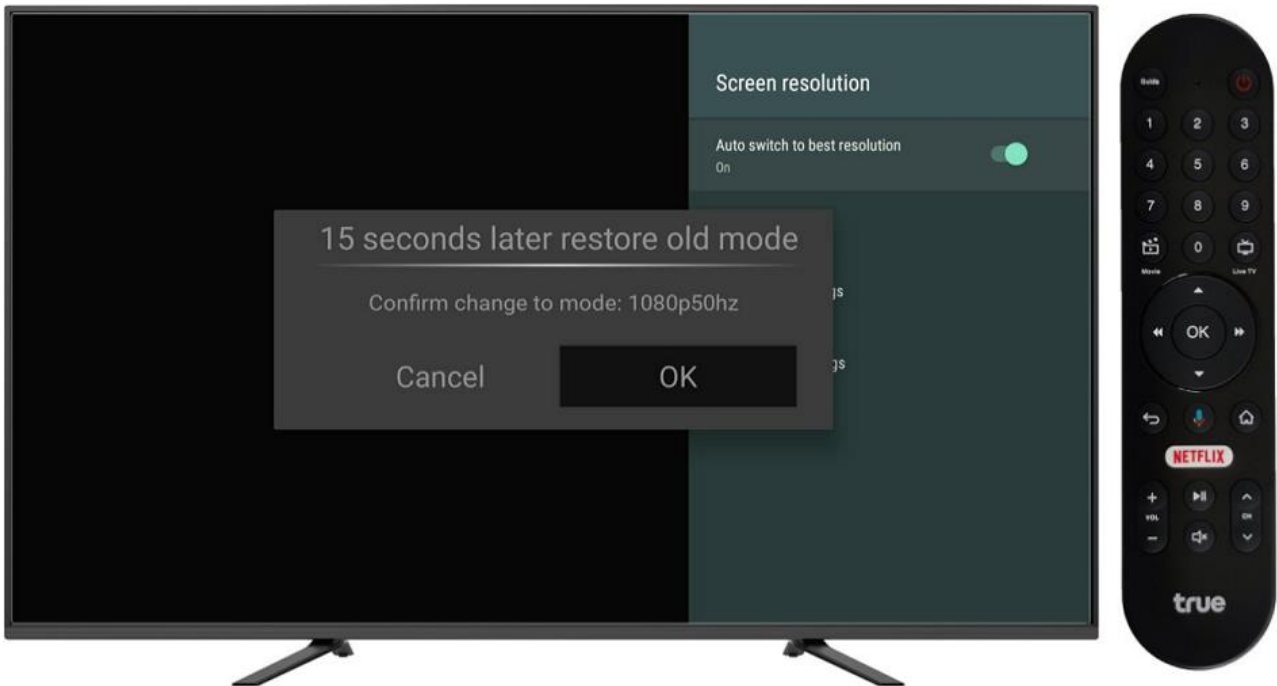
Screen resolution

Auto switch to best resolution
On

15 seconds later restore old mode

Confirm change to mode: 1080p50hz

Cancel OK

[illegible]gs

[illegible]gs

Guide

1 2 3
4 5 6
7 8 9
0
Movie Live TV

OK

NETFLIX

VOL
CH

true